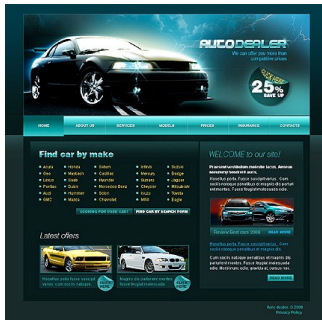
AUTO DEALER
We offer you more than competitive prices

SPECIAL OFFER
25%
SAVE UP

HOME
ABOUT US
SERVICES
MODELS
PRICES
INSURANCE
CONTACTS

Find car by make

Acura
Honda
Nissan
Infiniti
Subaru
Geo
Mazda
Cadillac
Lexus
Suzuki
Lexus
Dodge
Hyundai
Mercury
Toyota
Pontiac
Audi
Mercedes-Benz
Chrysler
Mitsubishi
Audi
Hummer
Scion
Isuzu
Saturn
GMC
Mazda
Chevrolet
MINI
Eagle

LOOKING FOR YOUR CAR?
FIND CAR BY SEARCH FORM

Latest offers

WELCOME to our site!

Praesentsadipiscing molestie lacus. Aenean nonummy hendrerit mauris.

Phasellus porta. Fusce suscipit varius mi. Cum sociis natoque penatibus et magnis dis parturient montes. Fusce feugiat malesuada odio.

READ MORE

Phasellus porta. Fusce suscipit varius mi.

Cum sociis natoque penatibus et magnis dis parturient montes. Fusce feugiat malesuada odio.

READ MORE

Auto dealer © 2008
Privacy Policy